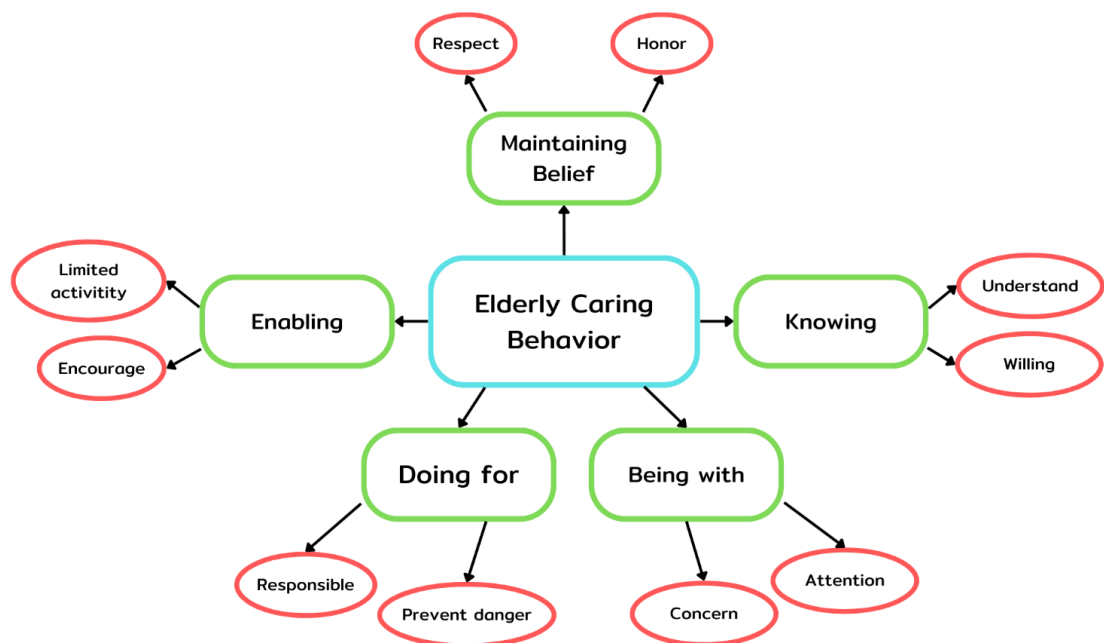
Respect

Honor

Maintaining Belief

Limited activitity

Enabling

Encourage

Elderly Caring Behavior

Knowing

Understand

Willing

Doing for

Being with

Responsible

Prevent danger

Concern

Attention